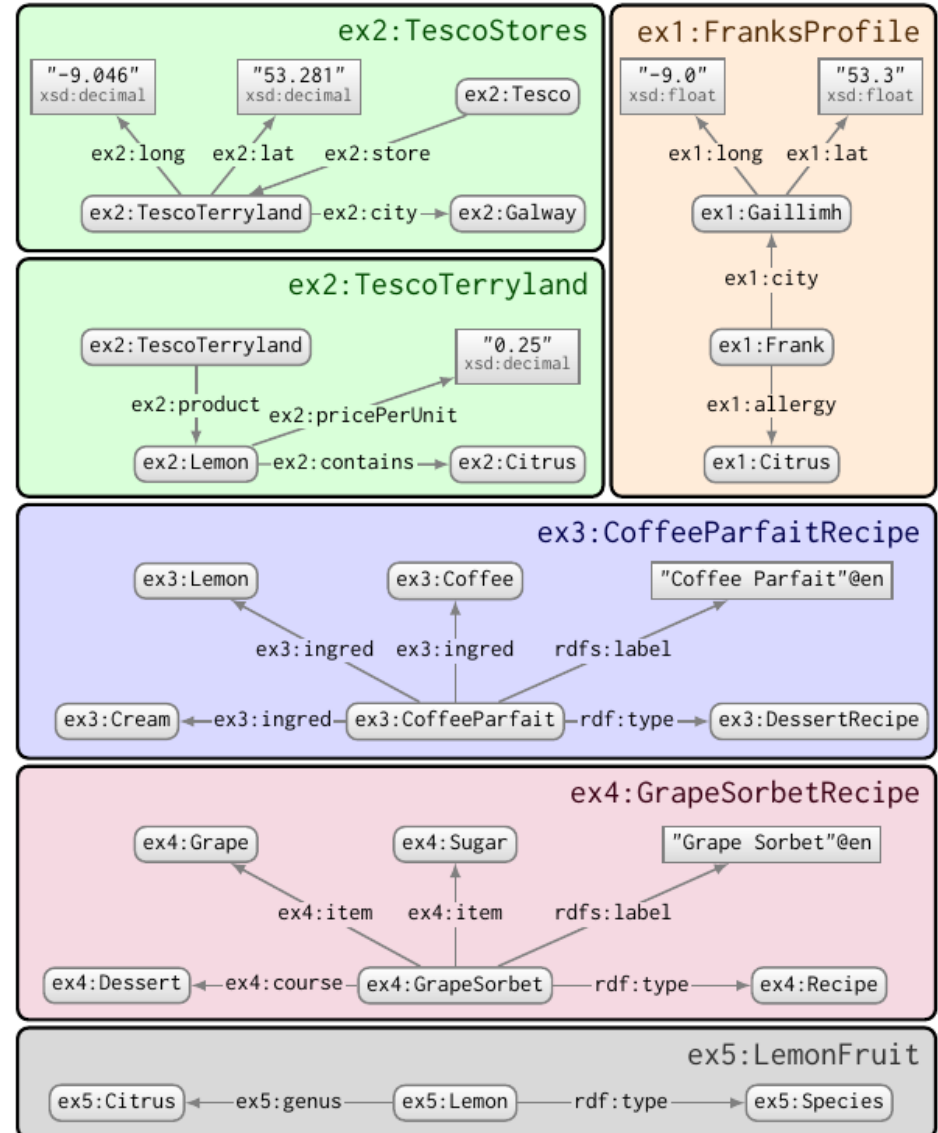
ex2:TescoStores

"-9.046" xsd:decimal

"53.281" xsd:decimal

ex2:Tesco

ex2:long

ex2:lat

ex2:store

ex2:TescoTerryland

ex2:city

ex2:Galway

ex1:FranksProfile

"-9.0" xsd:float

"53.3" xsd:float

ex1:long

ex1:lat

ex1:Gaillimh

ex1:city

ex1:Frank

ex1:allergy

ex1:Citrus

ex2:TescoTerryland

ex2:TescoTerryland

"0.25" xsd:decimal

ex2:product

ex2:pricePerUnit

ex2:Lemon

ex2:contains

ex2:Citrus

ex3:CoffeeParfaitRecipe

ex3:Lemon

ex3:Coffee

"Coffee Parfait"@en

ex3:ingred

ex3:ingred

rdfs:label

ex3:Cream

ex3:ingred

ex3:CoffeeParfait

rdf:type

ex3:DessertRecipe

ex4:GrapeSorbetRecipe

ex4:Grape

ex4:Sugar

"Grape Sorbet"@en

ex4:item

ex4:item

rdfs:label

ex4:Dessert

ex4:course

ex4:GrapeSorbet

rdf:type

ex4:Recipe

ex5:LemonFruit

ex5:Citrus

ex5:genus

ex5:Lemon

rdf:type

ex5:Species